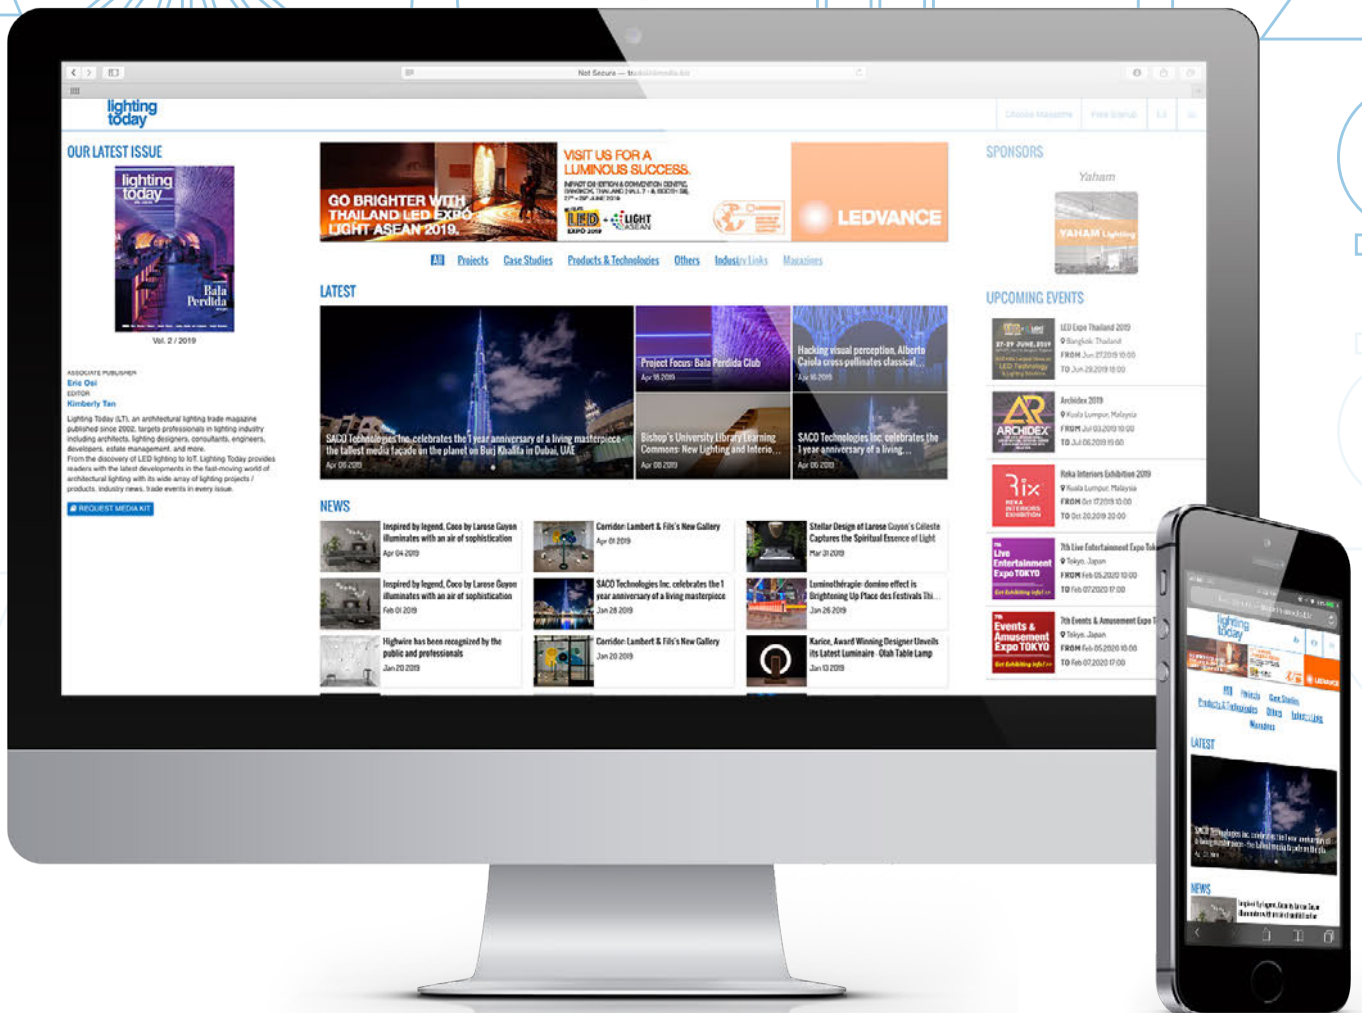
Not Secure — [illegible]

lighting today

OUR LATEST ISSUE

lighting today

Bala Perdida

Vol. 2 / 2019

ASSOCIATE PUBLISHER
Eric Ooi
EDITOR
Kimberly Tan

Lighting Today (LT), an architectural lighting trade magazine published since 2002, targets professionals in lighting industry including architects, lighting designers, consultants, engineers, developers, estate management, and more.
From the discovery of LED lighting to IoT, Lighting Today provides readers with the latest developments in the fast-moving world of architectural lighting with its wide array of lighting projects / products, industry news, trade events in every issue.

REQUEST MEDIA KIT

GO BRIGHTER WITH THAILAND LED EXPO LIGHT ASEAN 2019.

VISIT US FOR A LUMINOUS SUCCESS.

LED EXPO 2019 LIGHT ASEAN

LEDVANCE

All Projects Case Studies Products & Technologies Others Industry Links Magazines

LATEST

SACO Technologies Inc. celebrates the 1 year anniversary of a living masterpiece – the tallest media facade on the planet on Burj Khalifa in Dubai, UAE
Apr 06 2019

Project Focus: Bala Perdida Club
Apr 16 2019

Hacking visual perception, Alberto Caiola cross-pollinates classical...
Apr 16 2019

Bishop's University Library Learning Commons: New Lighting and Interio...
Apr 08 2019

SACO Technologies Inc. celebrates the 1 year anniversary of a living...
Apr 06 2019

NEWS

Inspired by legend, Coco by Larose Guyon illuminates with an air of sophistication
Apr 04 2019

Corridor: Lambert & Fils's New Gallery
Apr 01 2019

Stellar Design of Larose Guyon's Céleste Captures the Spiritual Essence of Light
Mar 31 2019

Inspired by legend, Coco by Larose Guyon illuminates with an air of sophistication
Feb 01 2019

SACO Technologies Inc. celebrates the 1 year anniversary of a living masterpiece
Jan 28 2019

Luminothérapie: domino effect is Brightening Up Place des Festivals Thi...
Jan 26 2019

Highwire has been recognized by the public and professionals
Jan 20 2019

Corridor: Lambert & Fils's New Gallery
Jan 20 2019

Karice, Award Winning Designer Unveils its Latest Luminaire - Olah Table Lamp
Jan 13 2019

SPONSORS

Yaham

YAHAM Lighting

UPCOMING EVENTS

LED Expo Thailand 2019
Bangkok, Thailand
FROM Jun 27 2019 10:00
TO Jun 29 2019 18:00

Archidex 2019
Kuala Lumpur, Malaysia
FROM Jul 03 2019 10:00
TO Jul 06 2019 19:00

ARCHIDEX

Reka Interiors Exhibition 2019
Kuala Lumpur, Malaysia
FROM Oct 17 2019 10:00
TO Oct 20 2019 20:00

Rix REKA INTERIORS EXHIBITION

7th Live Entertainment Expo Tok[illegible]
Tokyo, Japan
FROM Feb 05 2020 10:00
TO Feb 07 2020 17:00

Live Entertainment Expo TOKYO

7th Events & Amusement Expo T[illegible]
Tokyo, Japan
FROM Feb 05 2020 10:00
TO Feb 07 2020 17:00

Events & Amusement Expo TOKYO

lighting today

All Projects Case Studies Products & Technologies Others Industry Links Magazines

LATEST

NEWS